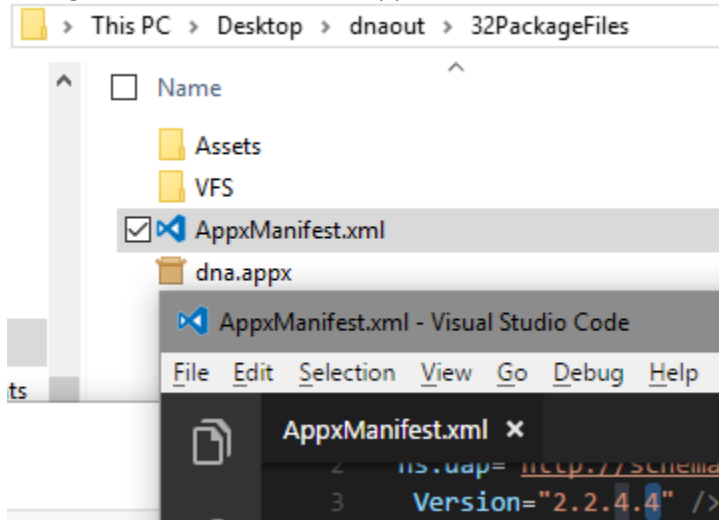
> This PC > Desktop > dnaout > 32PackageFiles

Name

Assets

VFS

AppxManifest.xml

dna.appx

ts

AppxManifest.xml - Visual Studio Code

File Edit Selection View Go Debug Help

AppxManifest.xml ×

2 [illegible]

3 Version="2.2.4.4" />